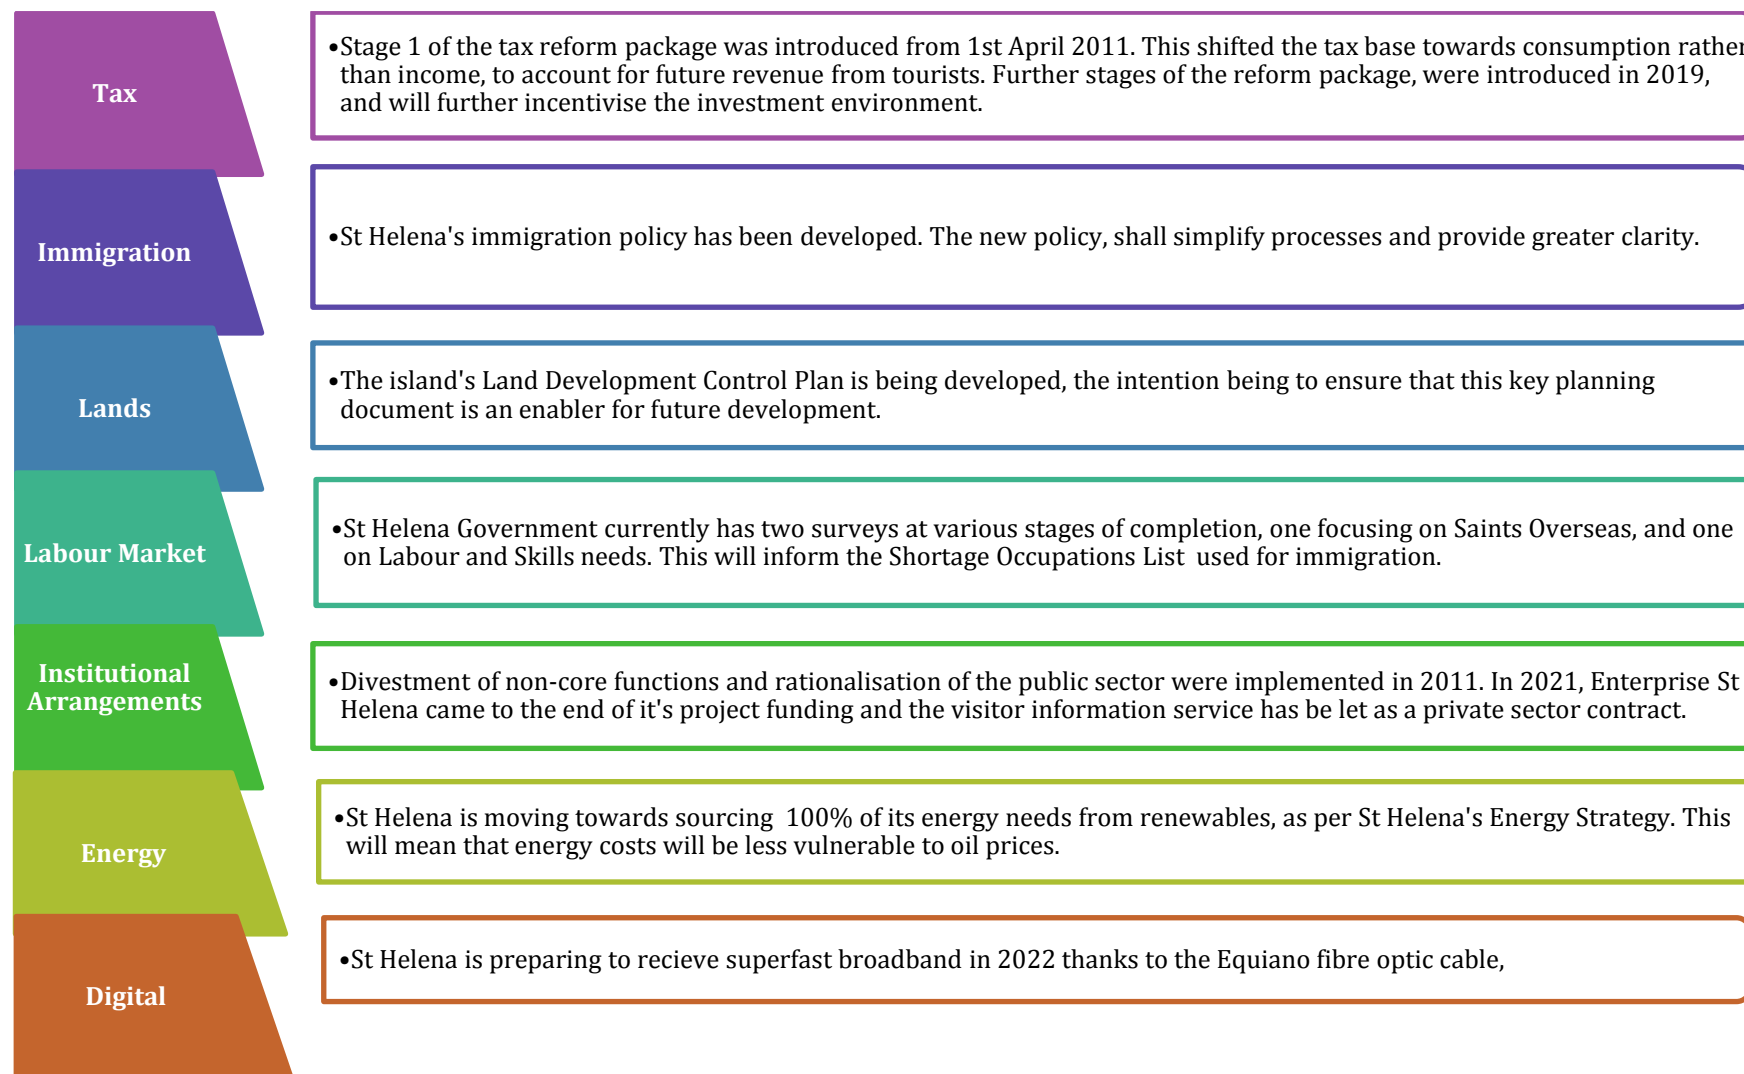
Tax

•Stage 1 of the tax reform package was introduced from 1st April 2011. This shifted the tax base towards consumption rather than income, to account for future revenue from tourists. Further stages of the reform package, were introduced in 2019, and will further incentivise the investment environment.

Immigration

•St Helena's immigration policy has been developed. The new policy, shall simplify processes and provide greater clarity.

Lands

•The island's Land Development Control Plan is being developed, the intention being to ensure that this key planning document is an enabler for future development.

Labour Market

•St Helena Government currently has two surveys at various stages of completion, one focusing on Saints Overseas, and one on Labour and Skills needs. This will inform the Shortage Occupations List used for immigration.

Institutional Arrangements

•Divestment of non-core functions and rationalisation of the public sector were implemented in 2011. In 2021, Enterprise St Helena came to the end of it's project funding and the visitor information service has be let as a private sector contract.

Energy

•St Helena is moving towards sourcing 100% of its energy needs from renewables, as per St Helena's Energy Strategy. This will mean that energy costs will be less vulnerable to oil prices.

Digital

•St Helena is preparing to recieve superfast broadband in 2022 thanks to the Equiano fibre optic cable,